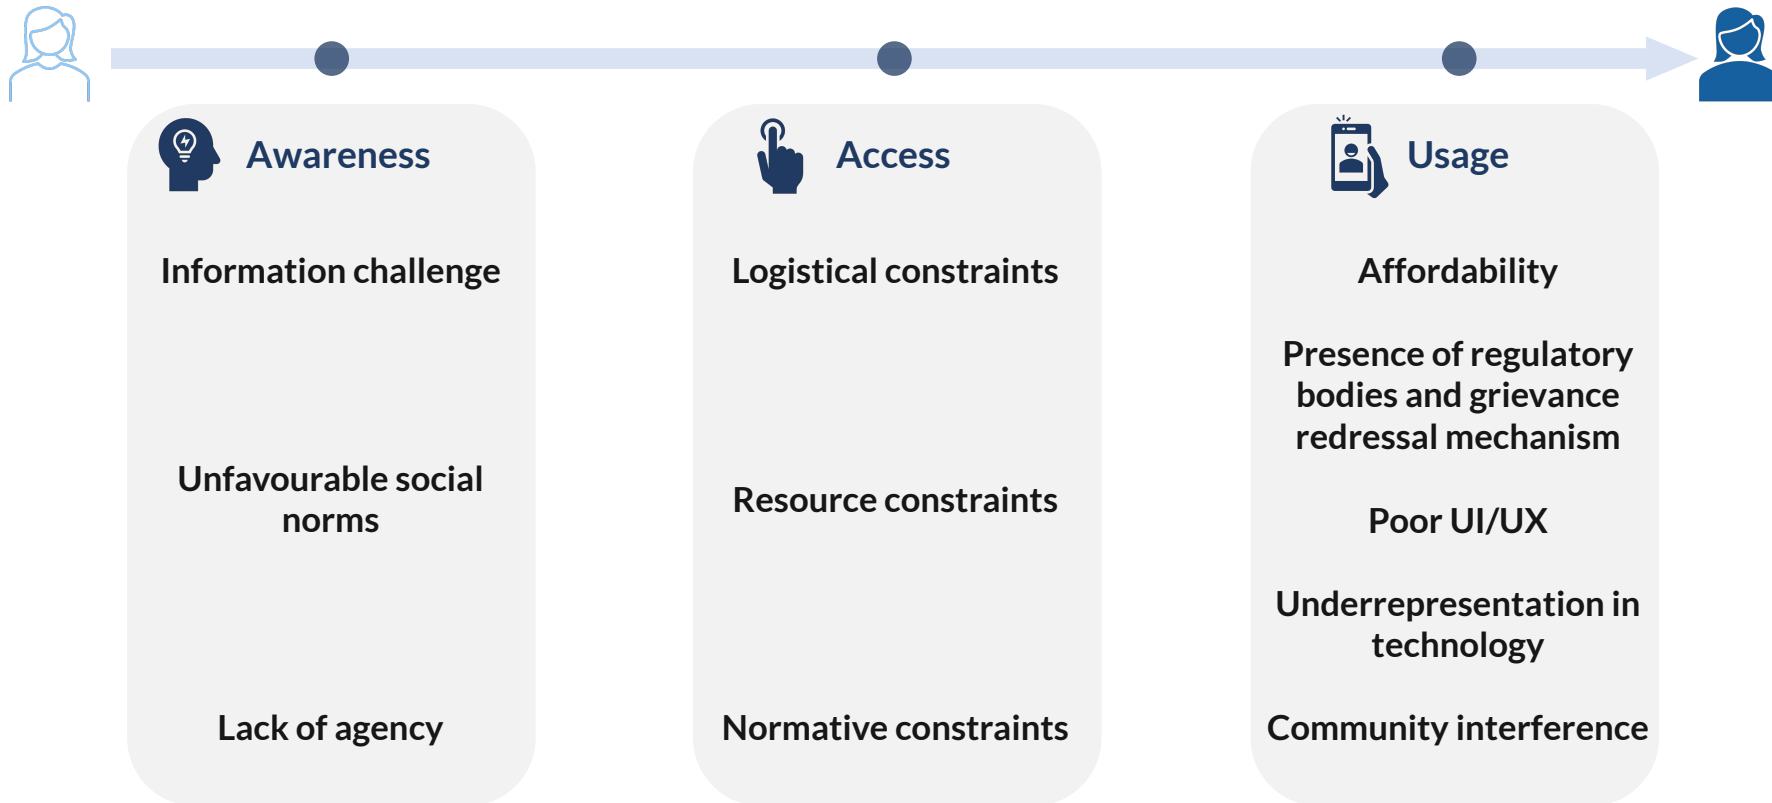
Awareness

Information challenge

Unfavourable social norms

Lack of agency

Access

Logistical constraints

Resource constraints

Normative constraints

Usage

Affordability

Presence of regulatory bodies and grievance redressal mechanism

Poor UI/UX

Underrepresentation in technology

Community interference